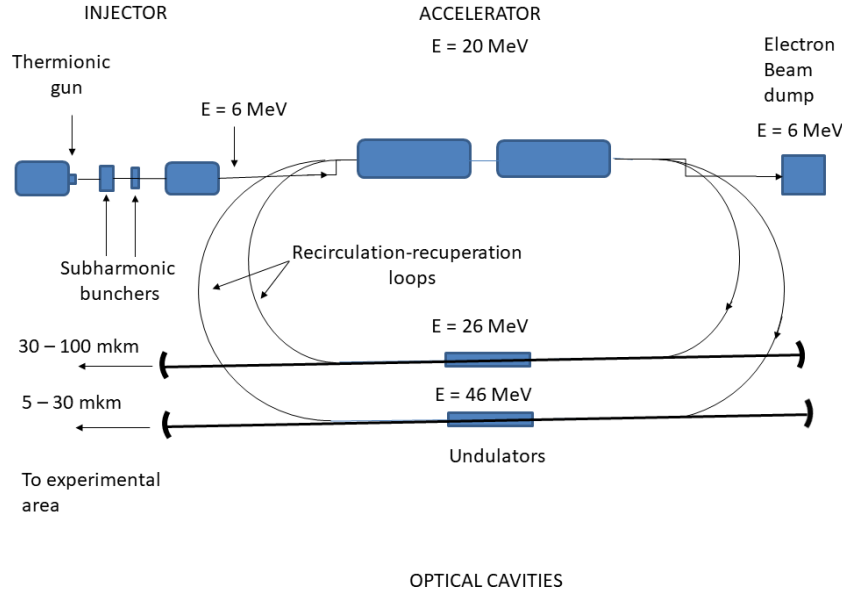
INJECTOR

ACCELERATOR

E = 20 MeV

Thermionic gun

Electron Beam dump

E = 6 MeV

E = 6 MeV

Recirculation-recuperation loops

Subharmonic bunchers

E = 26 MeV

30 – 100 mkm

E = 46 MeV

5 – 30 mkm

Undulators

To experimental area

OPTICAL CAVITIES